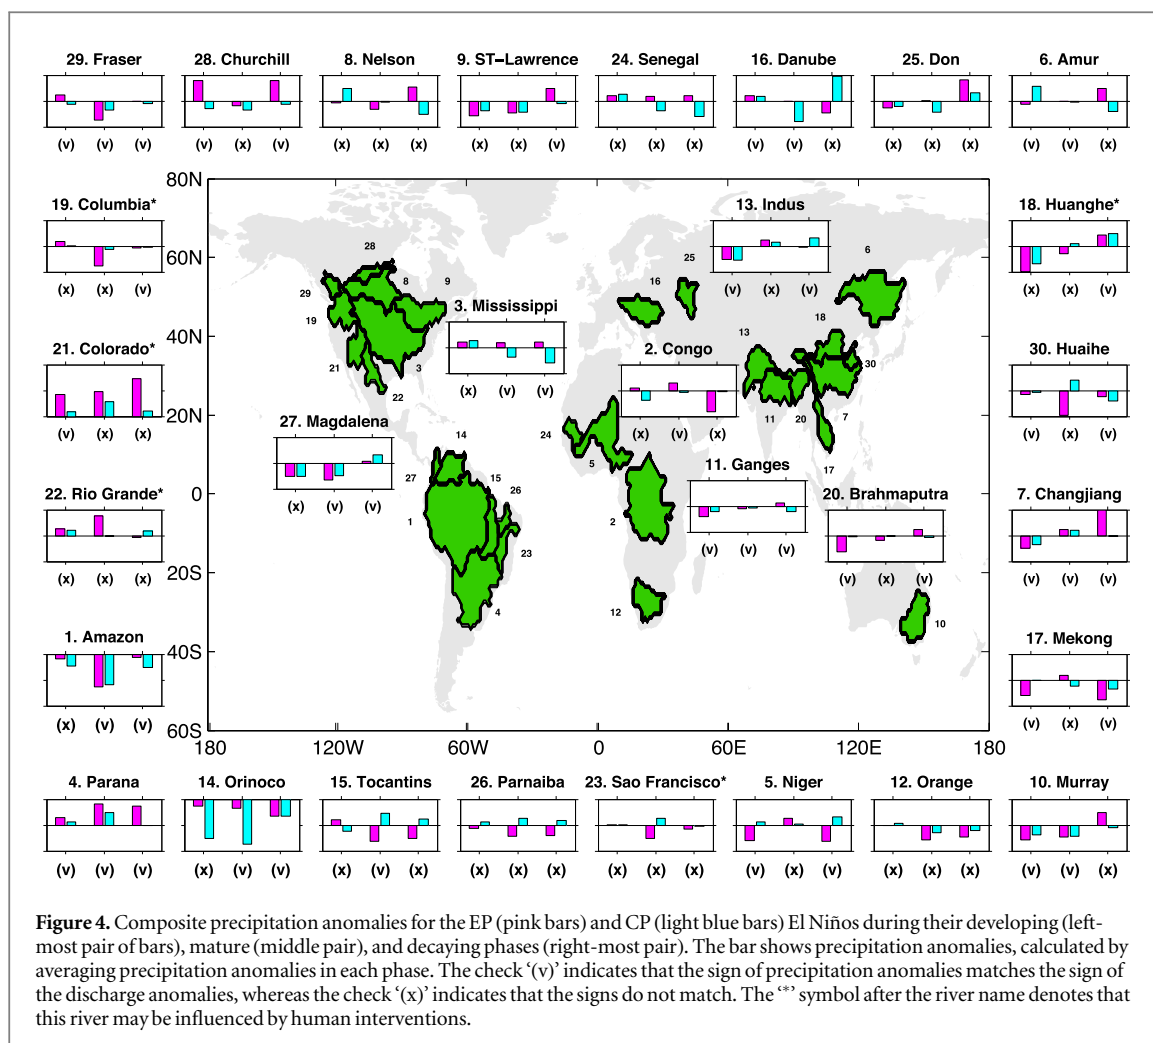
29. Fraser
(v) (v) (v)

28. Churchill
(v) (x) (v)

8. Nelson
(x) (x) (x)

9. ST-Lawrence
(x) (x) (v)

24. Senegal
(x) (x) (x)

16. Danube
(v) (v) (x)

25. Don
(x) (x) (x)

6. Amur
(v) (v) (x)

19. Columbia*
(x) (x) (v)

21. Colorado*
(v) (x) (x)

22. Rio Grande*
(x) (x) (x)

1. Amazon
(x) (v) (v)

18. Huanghe*
(x) (x) (v)

30. Huaihe
(v) (x) (v)

7. Changjiang
(x) (v) (x)

17. Mekong
(v) (x) (x)

80N
60N
40N
20N
0
20S
40S
60S
180 120W 60W 0 60E 120E 180

13. Indus
(v) (x) (v)

3. Mississippi
(x) (v) (v)

2. Congo
(x) (v) (x)

27. Magdalena
(x) (v) (v)

11. Ganges
(v) (v) (v)

20. Brahmaputra
(v) (x) (v)

28 8 9 29 19 21 22 3 16 25 6 13 18 30 11 20 7 17 14 24 5 15 26 27 1 2 23 12 4 10

4. Parana
(v) (v) (v)

14. Orinoco
(x) (v) (x)

15. Tocantins
(x) (v) (x)

26. Parnaiba
(x) (v) (x)

23. Sao Francisco*
(x) (v) (x)

5. Niger
(v) (x) (v)

12. Orange
(x) (x) (x)

10. Murray
(v) (v) (x)

**Figure 4.** Composite precipitation anomalies for the EP (pink bars) and CP (light blue bars) El Niños during their developing (leftmost pair of bars), mature (middle pair), and decaying phases (right-most pair). The bar shows precipitation anomalies, calculated by averaging precipitation anomalies in each phase. The check '(v)' indicates that the sign of precipitation anomalies matches the sign of the discharge anomalies, whereas the check '(x)' indicates that the signs do not match. The '*' symbol after the river name denotes that this river may be influenced by human interventions.